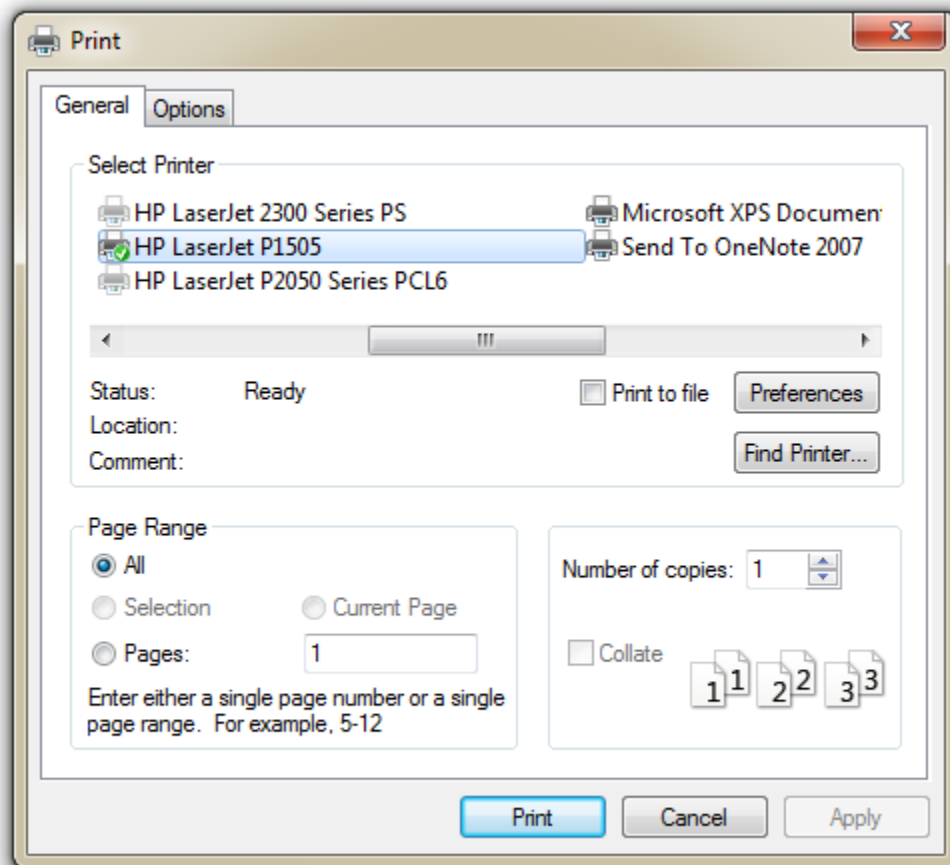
Print

General Options

Select Printer

HP LaserJet 2300 Series PS
HP LaserJet P1505
HP LaserJet P2050 Series PCL6
Microsoft XPS Documen
Send To OneNote 2007

Status: Ready
Location:
Comment:

Print to file
Preferences
Find Printer...

Page Range
All
Selection
Current Page
Pages: 1
Enter either a single page number or a single page range. For example, 5-12

Number of copies: 1
Collate
1 1 2 2 3 3

Print Cancel Apply